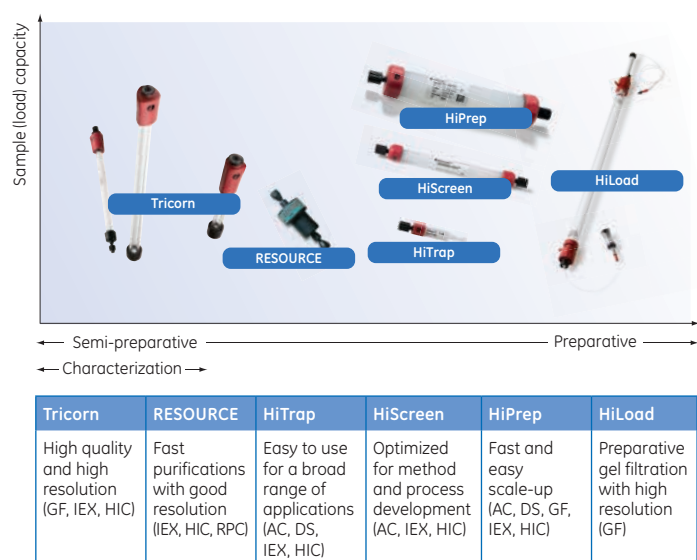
Sample (load) capacity

Tricorn

RESOURCE

HiPrep

HiScreen

HiTrap

HiLoad

Semi-preparative

Preparative

Characterization

| Tricorn | RESOURCE | HiTrap | HiScreen | HiPrep | HiLoad |
|---|---|---|---|---|---|
| High quality and high resolution (GF, IEX, HIC) | Fast purifications with good resolution (IEX, HIC, RPC) | Easy to use for a broad range of applications (AC, DS, IEX, HIC) | Optimized for method and process development (AC, IEX, HIC) | Fast and easy scale-up (AC, DS, GF, IEX, HIC) | Preparative gel filtration with high resolution (GF) |